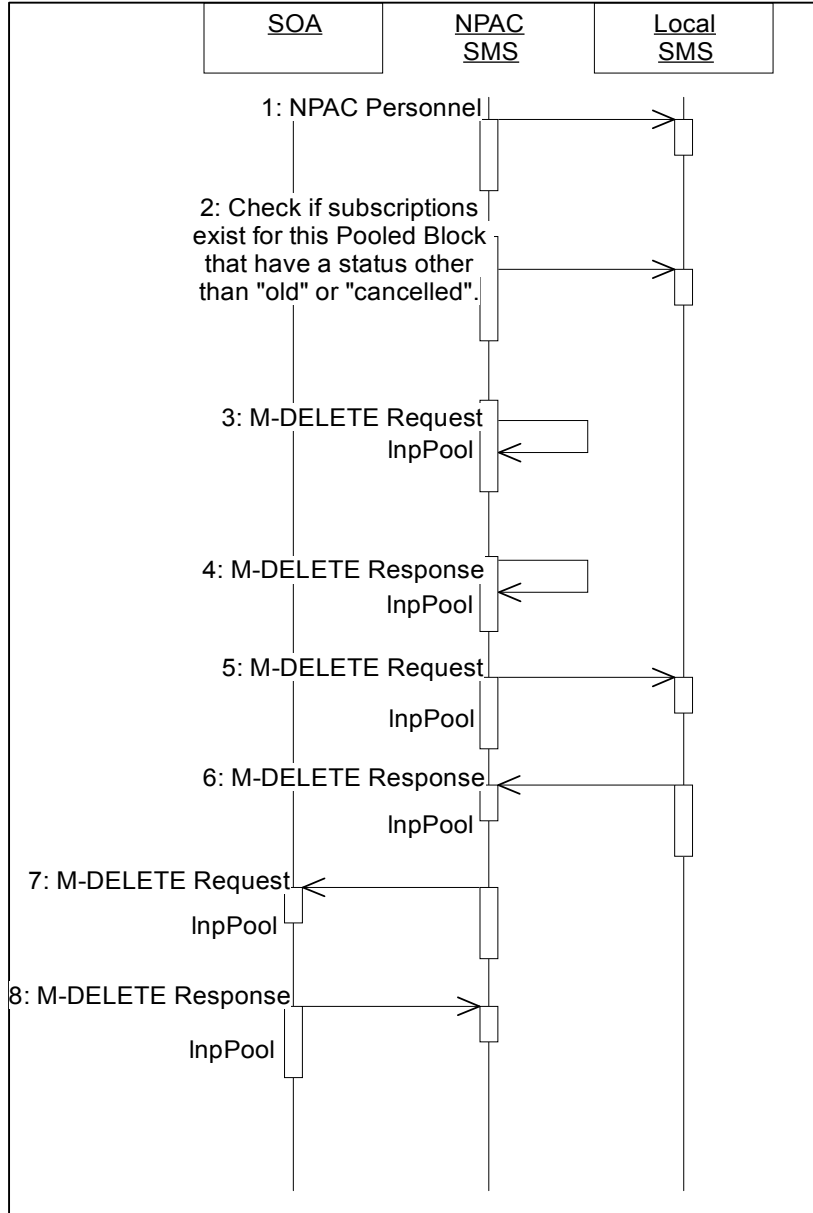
SOA

NPAC SMS

Local SMS

1: NPAC Personnel

2: Check if subscriptions exist for this Pooled Block that have a status other than "old" or "cancelled".

3: M-DELETE Request
lnpPool

4: M-DELETE Response
lnpPool

5: M-DELETE Request
lnpPool

6: M-DELETE Response
lnpPool

7: M-DELETE Request
lnpPool

8: M-DELETE Response
lnpPool